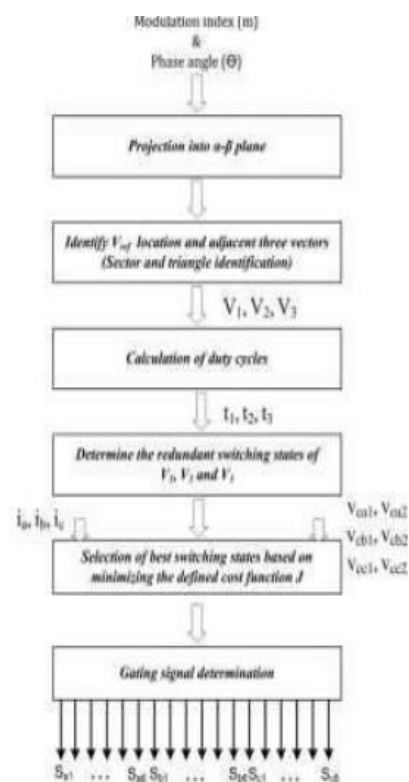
Modulation index (m)
&
Phase angle (Θ)

Projection into α-β plane

Identify $V_{ref}$ location and adjacent three vectors (Sector and triangle identification)

$V_1, V_2, V_3$

Calculation of duty cycles

$t_1, t_2, t_3$

Determine the redundant switching states of $V_1$, $V_2$ and $V_3$

$i_a, i_b, i_c$

$V_{ca1}, V_{ca2}$
$V_{cb1}, V_{cb2}$
$V_{cc1}, V_{cc2}$

Selection of best switching states based on minimizing the defined cost function J

Gating signal determination

$S_{a1}$ … $S_{a4}$ $S_{b1}$ … $S_{b4}$ $S_{c1}$ … $S_{c4}$